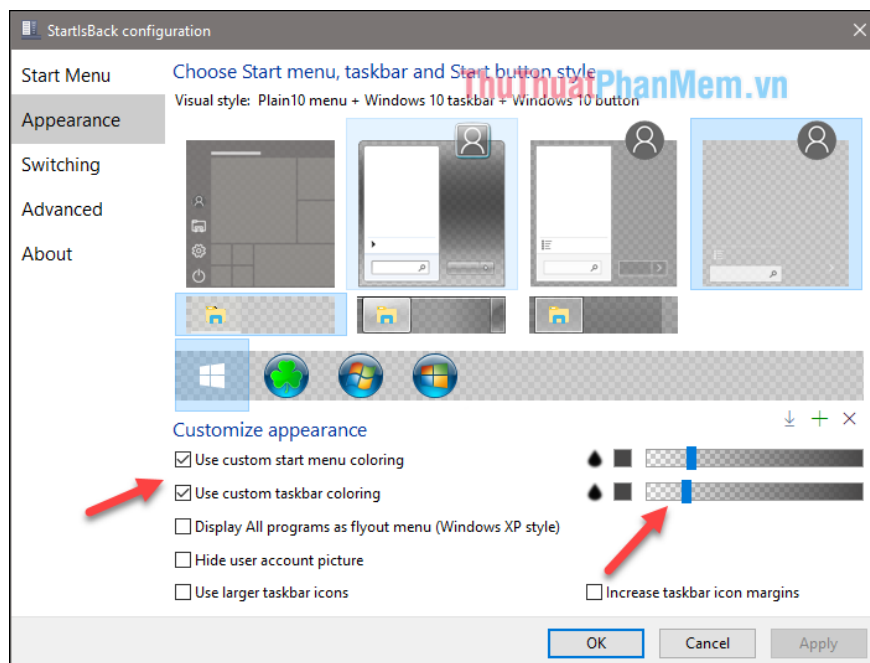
StartIsBack configuration

Start Menu
Appearance
Switching
Advanced
About

Choose Start menu, taskbar and Start button style
ThuThuatPhanMem.vn
Visual style: Plain10 menu + Windows 10 taskbar + Windows 10 button

Customize appearance
Use custom start menu coloring
Use custom taskbar coloring
Display All programs as flyout menu (Windows XP style)
Hide user account picture
Use larger taskbar icons
Increase taskbar icon margins

OK
Cancel
Apply